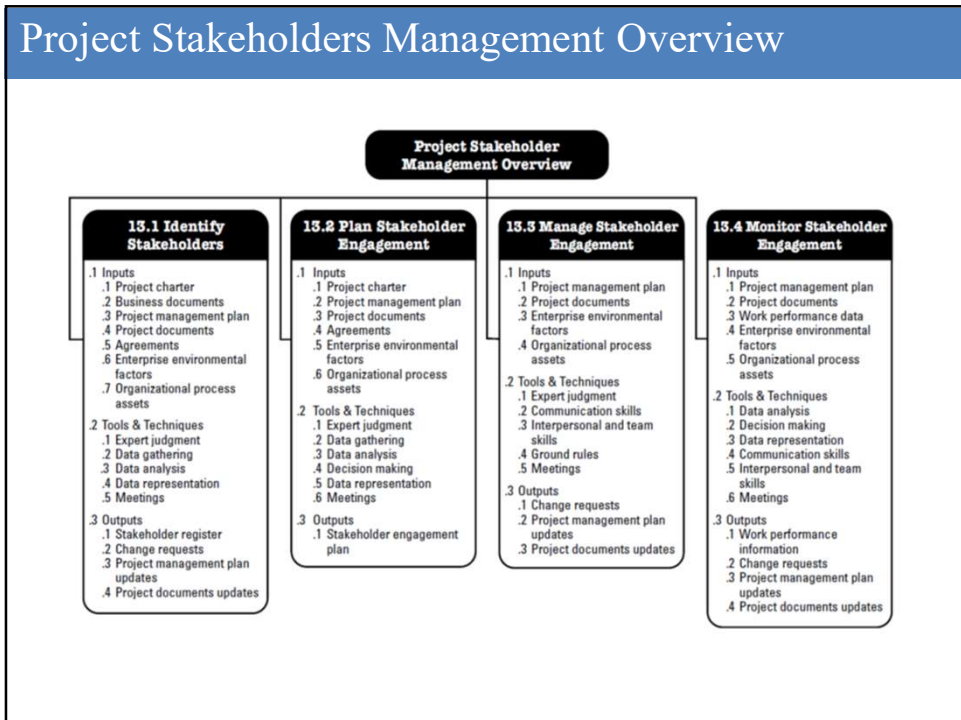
Project Stakeholders Management Overview

Project Stakeholder Management Overview

13.1 Identify Stakeholders

.1 Inputs
.1 Project charter
.2 Business documents
.3 Project management plan
.4 Project documents
.5 Agreements
.6 Enterprise environmental factors
.7 Organizational process assets

.2 Tools & Techniques
.1 Expert judgment
.2 Data gathering
.3 Data analysis
.4 Data representation
.5 Meetings

.3 Outputs
.1 Stakeholder register
.2 Change requests
.3 Project management plan updates
.4 Project documents updates

13.2 Plan Stakeholder Engagement

.1 Inputs
.1 Project charter
.2 Project management plan
.3 Project documents
.4 Agreements
.5 Enterprise environmental factors
.6 Organizational process assets

.2 Tools & Techniques
.1 Expert judgment
.2 Data gathering
.3 Data analysis
.4 Decision making
.5 Data representation
.6 Meetings

.3 Outputs
.1 Stakeholder engagement plan

13.3 Manage Stakeholder Engagement

.1 Inputs
.1 Project management plan
.2 Project documents
.3 Enterprise environmental factors
.4 Organizational process assets

.2 Tools & Techniques
.1 Expert judgment
.2 Communication skills
.3 Interpersonal and team skills
.4 Ground rules
.5 Meetings

.3 Outputs
.1 Change requests
.2 Project management plan updates
.3 Project documents updates

13.4 Monitor Stakeholder Engagement

.1 Inputs
.1 Project management plan
.2 Project documents
.3 Work performance data
.4 Enterprise environmental factors
.5 Organizational process assets

.2 Tools & Techniques
.1 Data analysis
.2 Decision making
.3 Data representation
.4 Communication skills
.5 Interpersonal and team skills
.6 Meetings

.3 Outputs
.1 Work performance information
.2 Change requests
.3 Project management plan updates
.4 Project documents updates